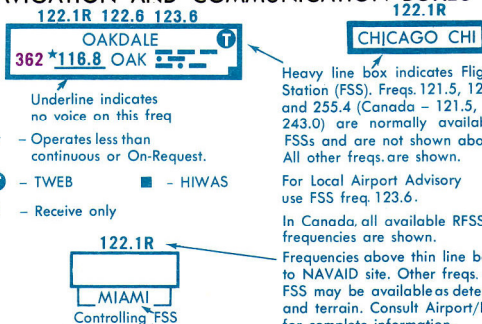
122.1R 122.6 123.6

OAKDALE

362 ★116.8 OAK

Underline indicates no voice on this freq

– Operates less than continuous or On-Request.

– TWEB

– HIWAS

– Receive only

122.1R

MIAMI

Controlling FSS

122.1R

CHICAGO CHI

Heavy line box indicates Flig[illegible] Station (FSS). Freqs. 121.5, 12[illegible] and 255.4 (Canada – 121.5, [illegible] 243.0) are normally availab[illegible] FSSs and are not shown abo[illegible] All other freqs. are shown.

For Local Airport Advisory use FSS freq. 123.6.

In Canada, all available RFSS frequencies are shown.

Frequencies above thin line b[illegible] to NAVAID site. Other freqs. FSS may be available as dete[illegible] and terrain. Consult Airport/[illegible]